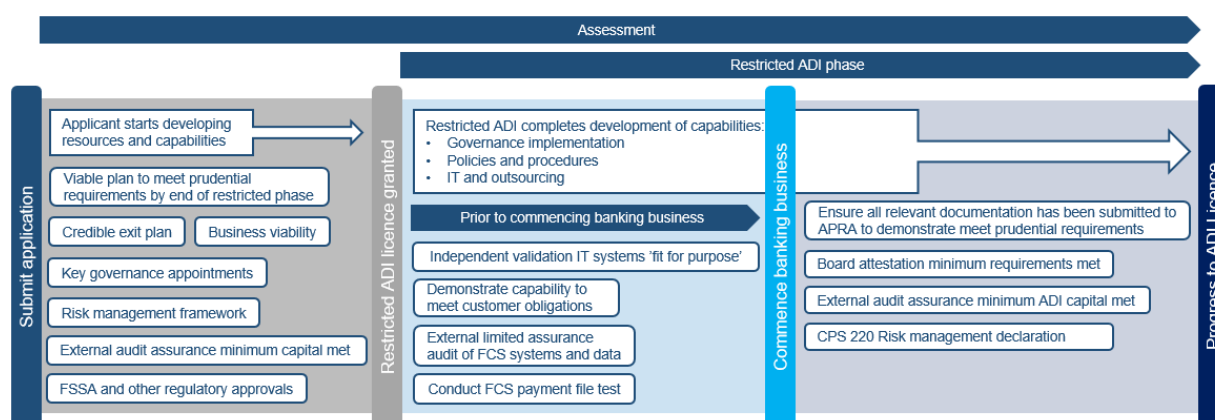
Assessment

Restricted ADI phase

Submit application

Applicant starts developing resources and capabilities

Viable plan to meet prudential requirements by end of restricted phase

Credible exit plan

Business viability

Key governance appointments

Risk management framework

External audit assurance minimum capital met

FSSA and other regulatory approvals

Restricted ADI licence granted

Restricted ADI completes development of capabilities:
• Governance implementation
• Policies and procedures
• IT and outsourcing

Prior to commencing banking business

Independent validation IT systems 'fit for purpose'

Demonstrate capability to meet customer obligations

External limited assurance audit of FCS systems and data

Conduct FCS payment file test

Commence banking business

Ensure all relevant documentation has been submitted to APRA to demonstrate meet prudential requirements

Board attestation minimum requirements met

External audit assurance minimum ADI capital met

CPS 220 Risk management declaration

Progress to ADI licence